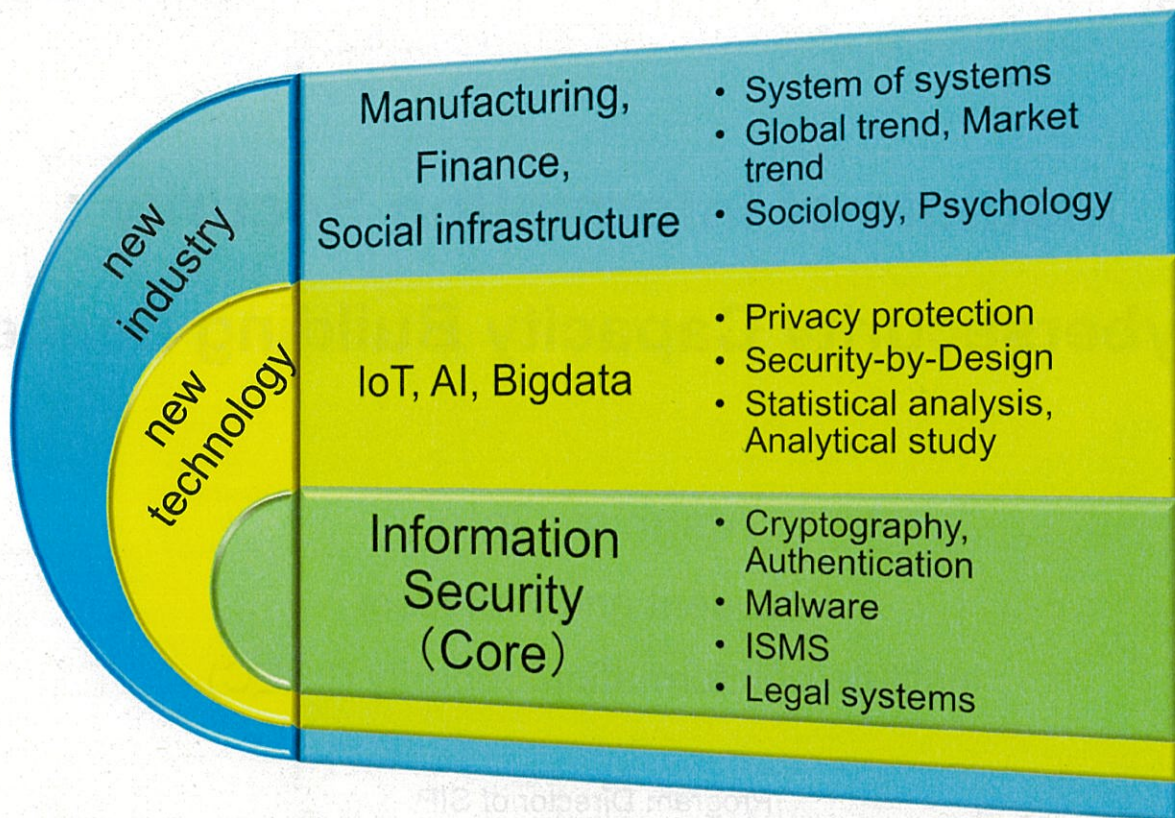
new industry

new technology

Manufacturing, Finance, Social infrastructure

• System of systems
• Global trend, Market trend
• Sociology, Psychology

IoT, AI, Bigdata

• Privacy protection
• Security-by-Design
• Statistical analysis, Analytical study

Information Security (Core)

• Cryptography, Authentication
• Malware
• ISMS
• Legal systems